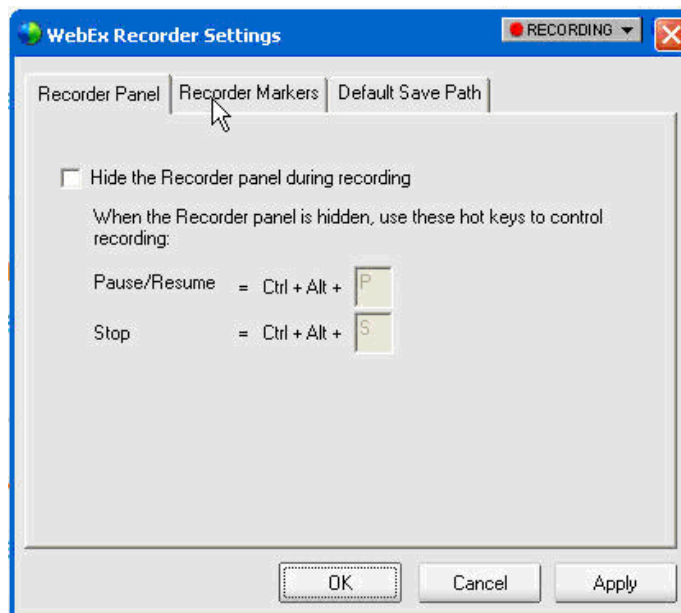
WebEx Recorder Settings

RECORDING

Recorder Panel | Recorder Markers | Default Save Path

Hide the Recorder panel during recording

When the Recorder panel is hidden, use these hot keys to control recording:

Pause/Resume = Ctrl + Alt + P

Stop = Ctrl + Alt + S

OK | Cancel | Apply